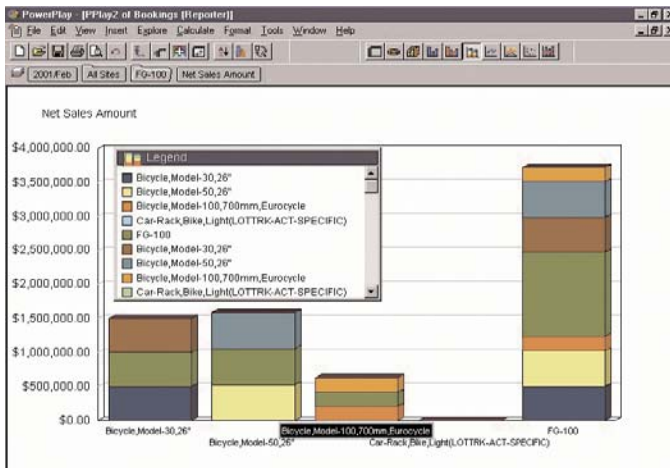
PowerPlay - [PPlay2 of Bookings (Reporter)]

File Edit View Insert Explore Calculate Format Tools Window Help

2001/Feb | All Sites | FG-100 | Net Sales Amount

Net Sales Amount

$4,000,000.00
$3,500,000.00
$3,000,000.00
$2,500,000.00
$2,000,000.00
$1,500,000.00
$1,000,000.00
$500,000.00
$0.00

Legend
Bicycle,Model-30,26"
Bicycle,Model-50,26"
Bicycle,Model-100,700mm,Eurocycle
Car-Rack,Bike,Light(LOTTRK-ACT-SPECIFIC)
FG-100
Bicycle,Model-30,26"
Bicycle,Model-50,26"
Bicycle,Model-100,700mm,Eurocycle
Car-Rack,Bike,Light(LOTTRK-ACT-SPECIFIC)

Bicycle,Model-30,26"
Bicycle,Model-50,26"
Bicycle,Model-100,700mm,Eurocycle
Car-Rack,Bike,Light(LOTTRK-ACT-SPECIFIC)
FG-100